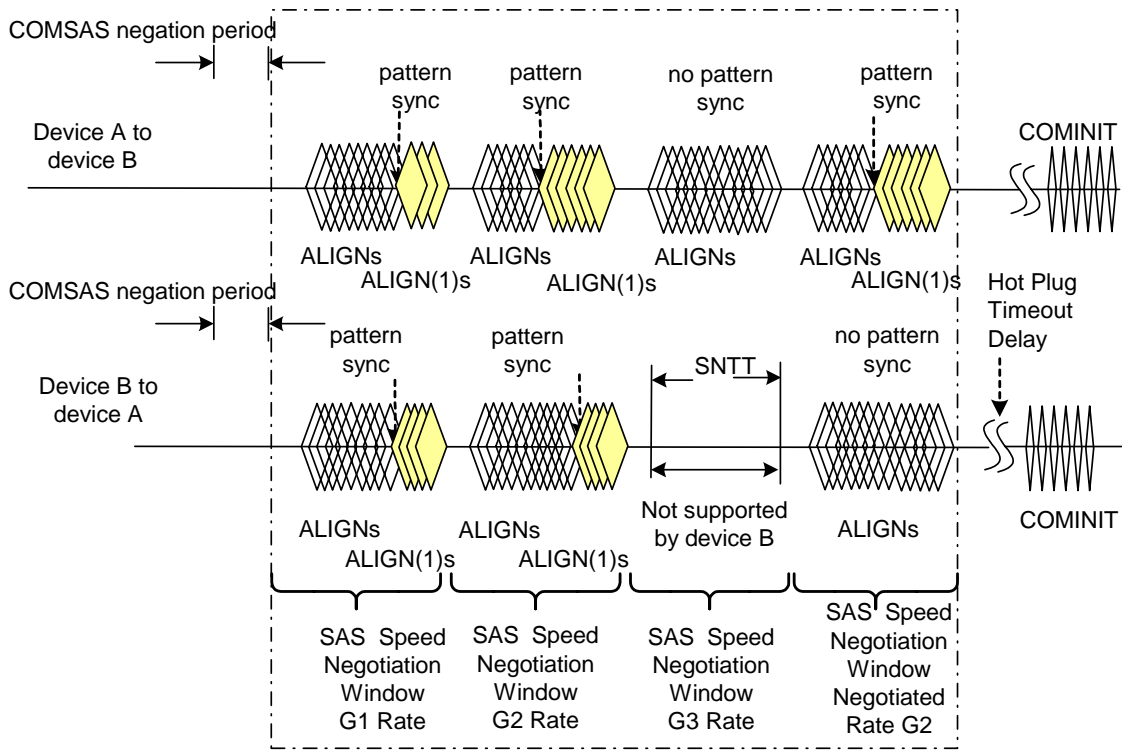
COMSAS negation period

pattern sync

pattern sync

no pattern sync

pattern sync

Device A to device B

COMINIT

ALIGNs

ALIGN(1)s

ALIGNs

ALIGN(1)s

ALIGNs

ALIGNs

ALIGN(1)s

COMSAS negation period

Hot Plug Timeout Delay

pattern sync

pattern sync

SNTT

no pattern sync

Device B to device A

ALIGNs

ALIGN(1)s

ALIGNs

ALIGN(1)s

Not supported by device B

ALIGNs

COMINIT

SAS Speed Negotiation Window G1 Rate

SAS Speed Negotiation Window G2 Rate

SAS Speed Negotiation Window G3 Rate

SAS Speed Negotiation Window Negotiated Rate G2